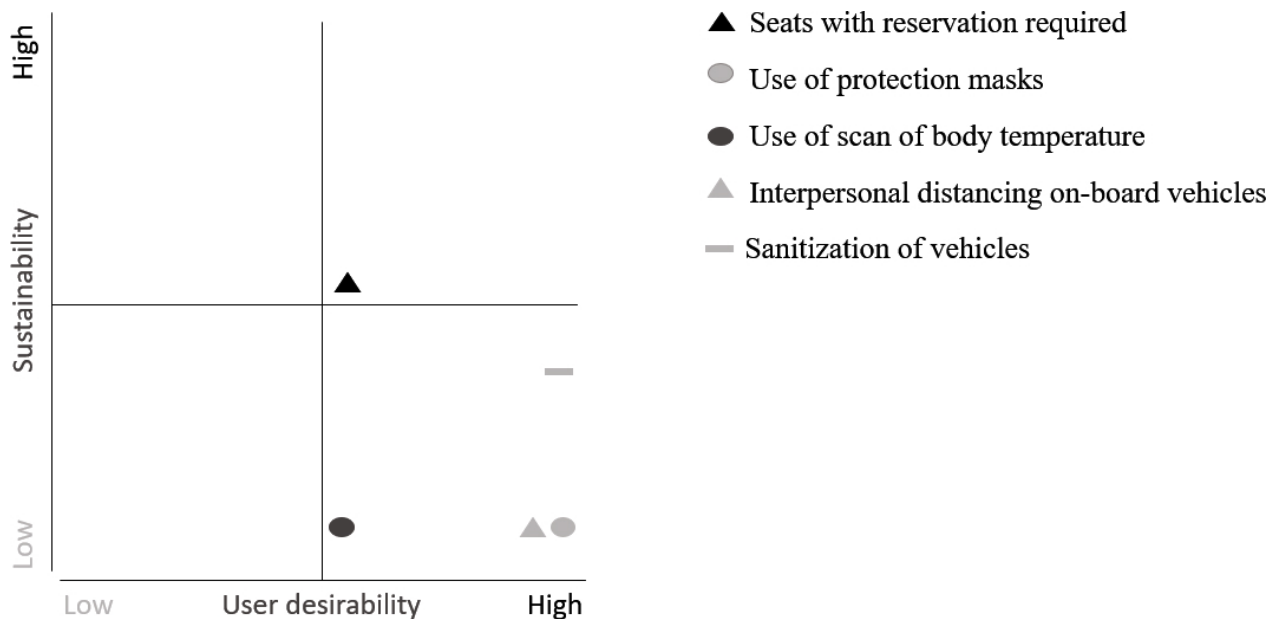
High
Sustainability
Low
Low
User desirability
High

Seats with reservation required
Use of protection masks
Use of scan of body temperature
Interpersonal distancing on-board vehicles
Sanitization of vehicles